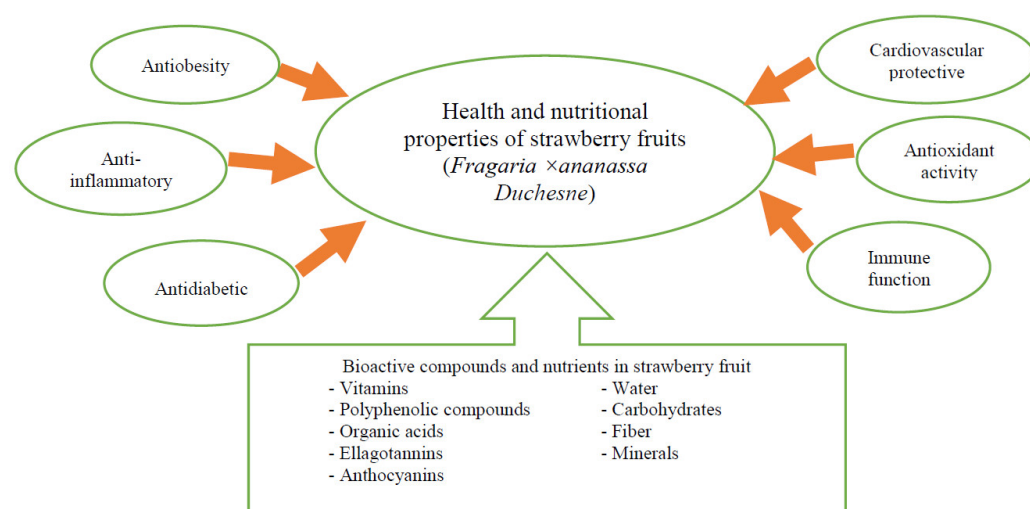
Antiobesity

Anti-inflammatory

Antidiabetic

Health and nutritional properties of strawberry fruits (*Fragaria ×ananassa Duchesne*)

Cardiovascular protective

Antioxidant activity

Immune function

Bioactive compounds and nutrients in strawberry fruit
- Vitamins
- Polyphenolic compounds
- Organic acids
- Ellagotannins
- Anthocyanins
- Water
- Carbohydrates
- Fiber
- Minerals